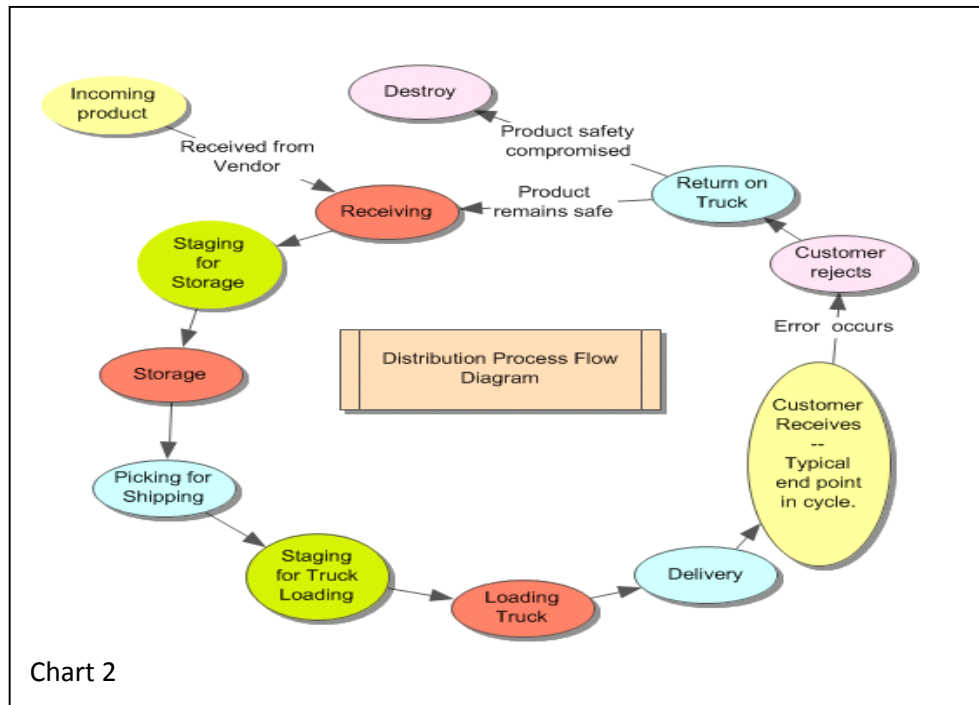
Incoming product

Received from Vendor

Destroy

Product safety compromised

Product remains safe

Return on Truck

Receiving

Staging for Storage

Customer rejects

Error occurs

Distribution Process Flow Diagram

Storage

Customer Receives -- Typical end point in cycle.

Picking for Shipping

Staging for Truck Loading

Loading Truck

Delivery

Chart 2